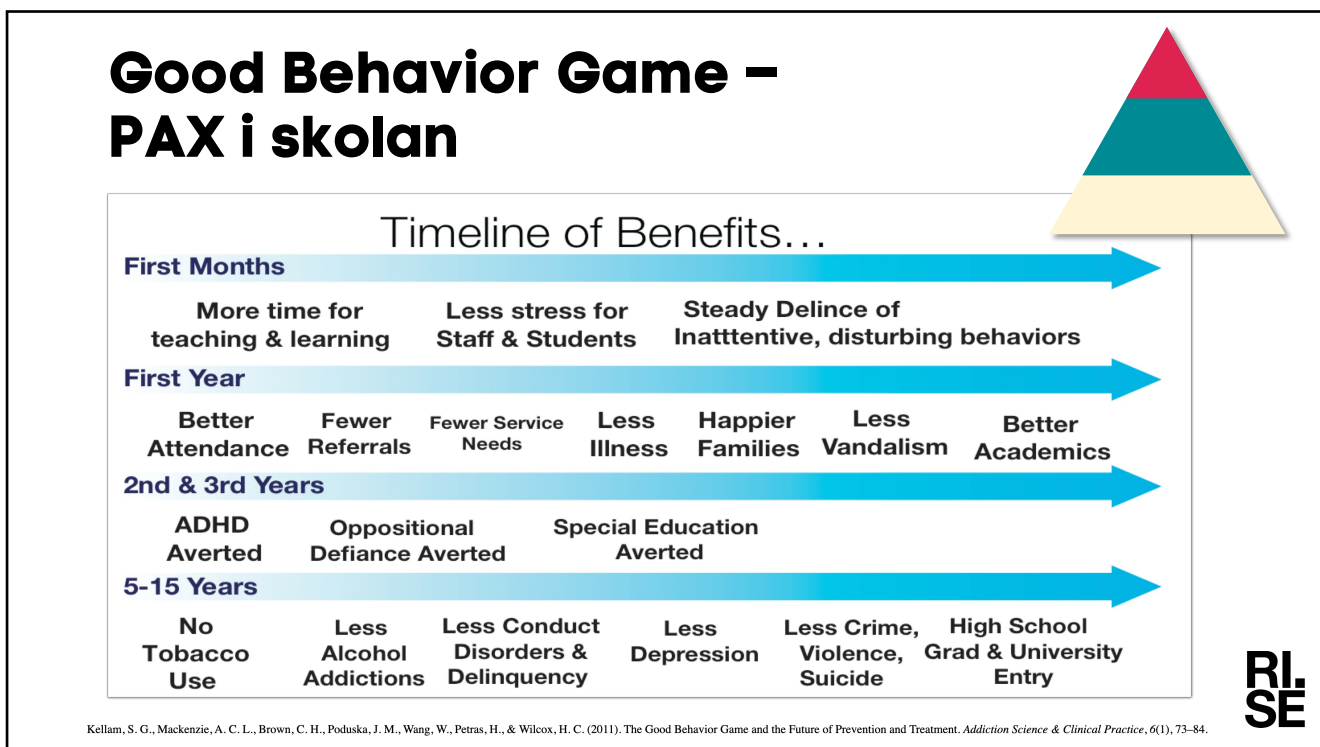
Good Behavior Game – PAX i skolan

Timeline of Benefits…

First Months

More time for teaching & learning

Less stress for Staff & Students

Steady Delince of Inatttentive, disturbing behaviors

First Year

Better Attendance

Fewer Referrals

Fewer Service Needs

Less Illness

Happier Families

Less Vandalism

Better Academics

2nd & 3rd Years

ADHD Averted

Oppositional Defiance Averted

Special Education Averted

5-15 Years

No Tobacco Use

Less Alcohol Addictions

Less Conduct Disorders & Delinquency

Less Depression

Less Crime, Violence, Suicide

High School Grad & University Entry

RI. SE

Kellam, S. G., Mackenzie, A. C. L., Brown, C. H., Poduska, J. M., Wang, W., Petras, H., & Wilcox, H. C. (2011). The Good Behavior Game and the Future of Prevention and Treatment. Addiction Science & Clinical Practice, 6(1), 73–84.